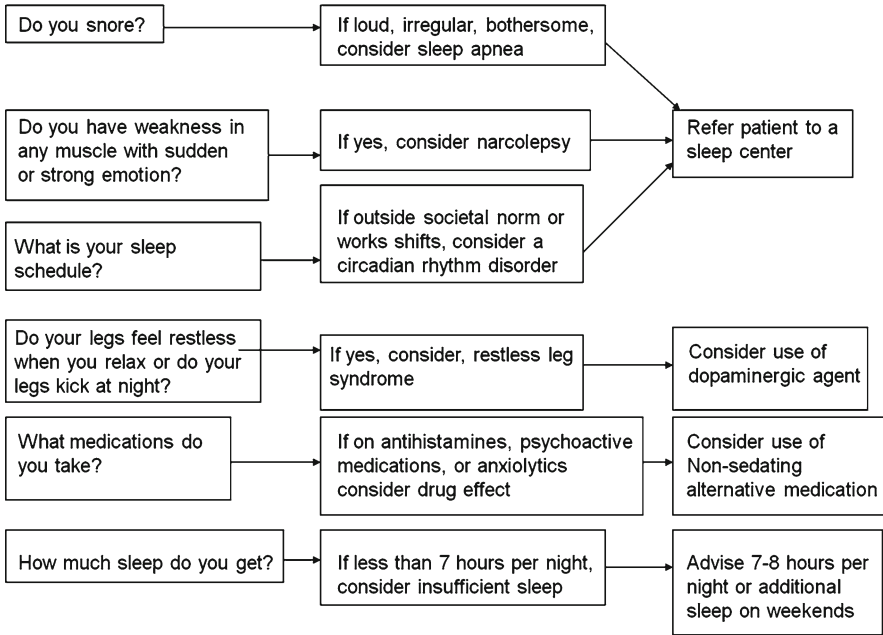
Do you snore?

If loud, irregular, bothersome, consider sleep apnea

Do you have weakness in any muscle with sudden or strong emotion?

If yes, consider narcolepsy

Refer patient to a sleep center

What is your sleep schedule?

If outside societal norm or works shifts, consider a circadian rhythm disorder

Do your legs feel restless when you relax or do your legs kick at night?

If yes, consider, restless leg syndrome

Consider use of dopaminergic agent

What medications do you take?

If on antihistamines, psychoactive medications, or anxiolytics consider drug effect

Consider use of Non-sedating alternative medication

How much sleep do you get?

If less than 7 hours per night, consider insufficient sleep

Advise 7-8 hours per night or additional sleep on weekends